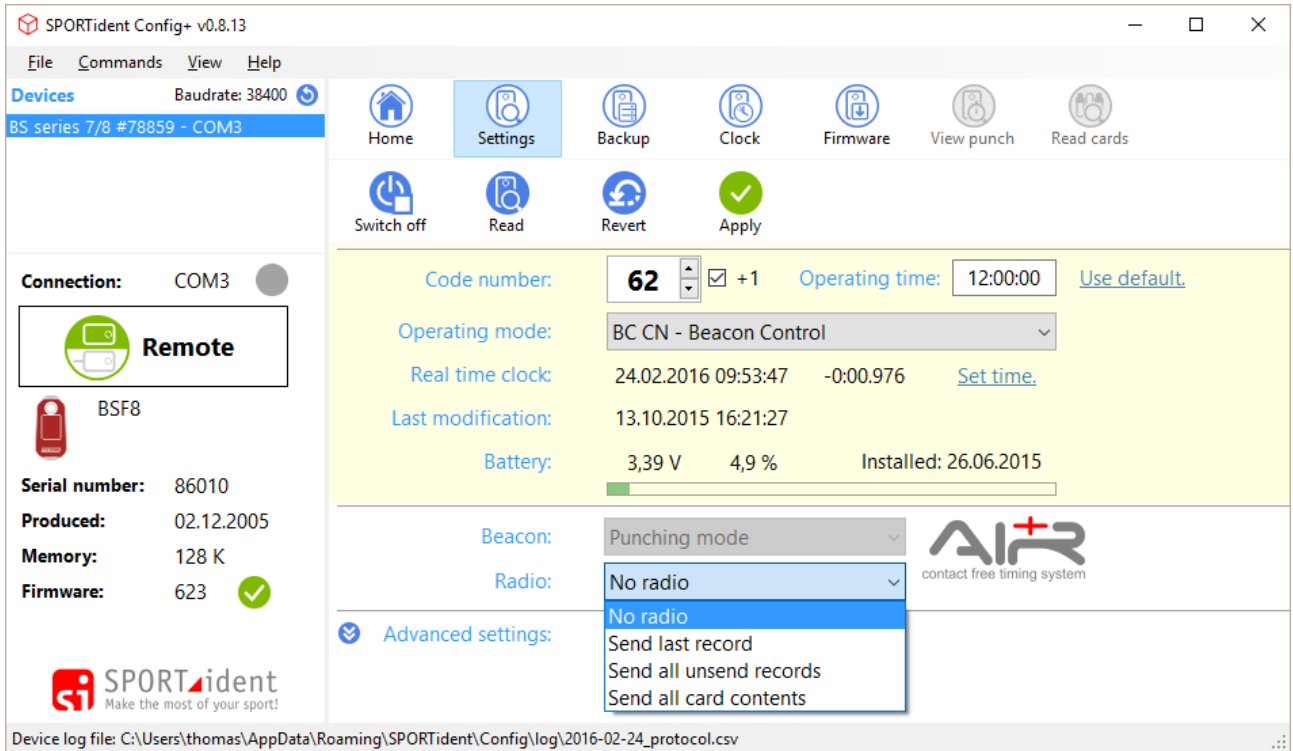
SPORTident Config+ v0.8.13

File Commands View Help

Devices Baudrate: 38400

BS series 7/8 #78859 - COM3

Home Settings Backup Clock Firmware View punch Read cards

Switch off Read Revert Apply

Connection: COM3

Remote

BSF8

Serial number: 86010
Produced: 02.12.2005
Memory: 128 K
Firmware: 623

Code number: 62 +1 Operating time: 12:00:00 Use default.

Operating mode: BC CN - Beacon Control

Real time clock: 24.02.2016 09:53:47 -0:00.976 Set time.

Last modification: 13.10.2015 16:21:27

Battery: 3,39 V 4,9 % Installed: 26.06.2015

Beacon: Punching mode

AIR+ contact free timing system

Radio: No radio

No radio
Send last record
Send all unsend records
Send all card contents

Advanced settings:

SPORTident Make the most of your sport!

Device log file: C:\Users\thomas\AppData\Roaming\SPORTident\Config\log\2016-02-24_protocol.csv